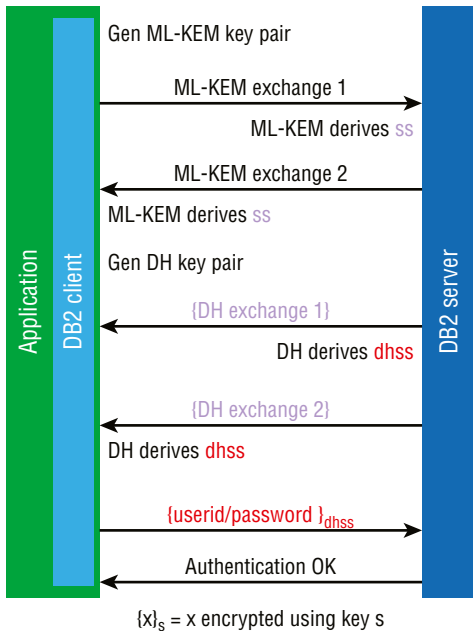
Application

DB2 client

Gen ML-KEM key pair

ML-KEM exchange 1

ML-KEM derives ss

ML-KEM exchange 2

ML-KEM derives ss

Gen DH key pair

{DH exchange 1}

DH derives dhss

{DH exchange 2}

DH derives dhss

$\{userid/password\}_{dhss}$

Authentication OK

DB2 server

$\{x\}_s$ = x encrypted using key s